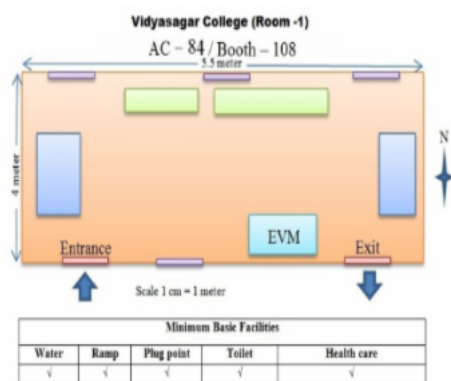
Vidyasagar College (Room -1)

AC – 84 / Booth – 108

5.5 meter

4 meter

N

Entrance

EVM

Exit

Scale 1 cm = 1 meter

| Minimum Basic Facilities | | | | |
|---|---|---|---|---|
| Water | Ramp | Plug point | Toilet | Health care |
| √ | √ | √ | √ | √ |